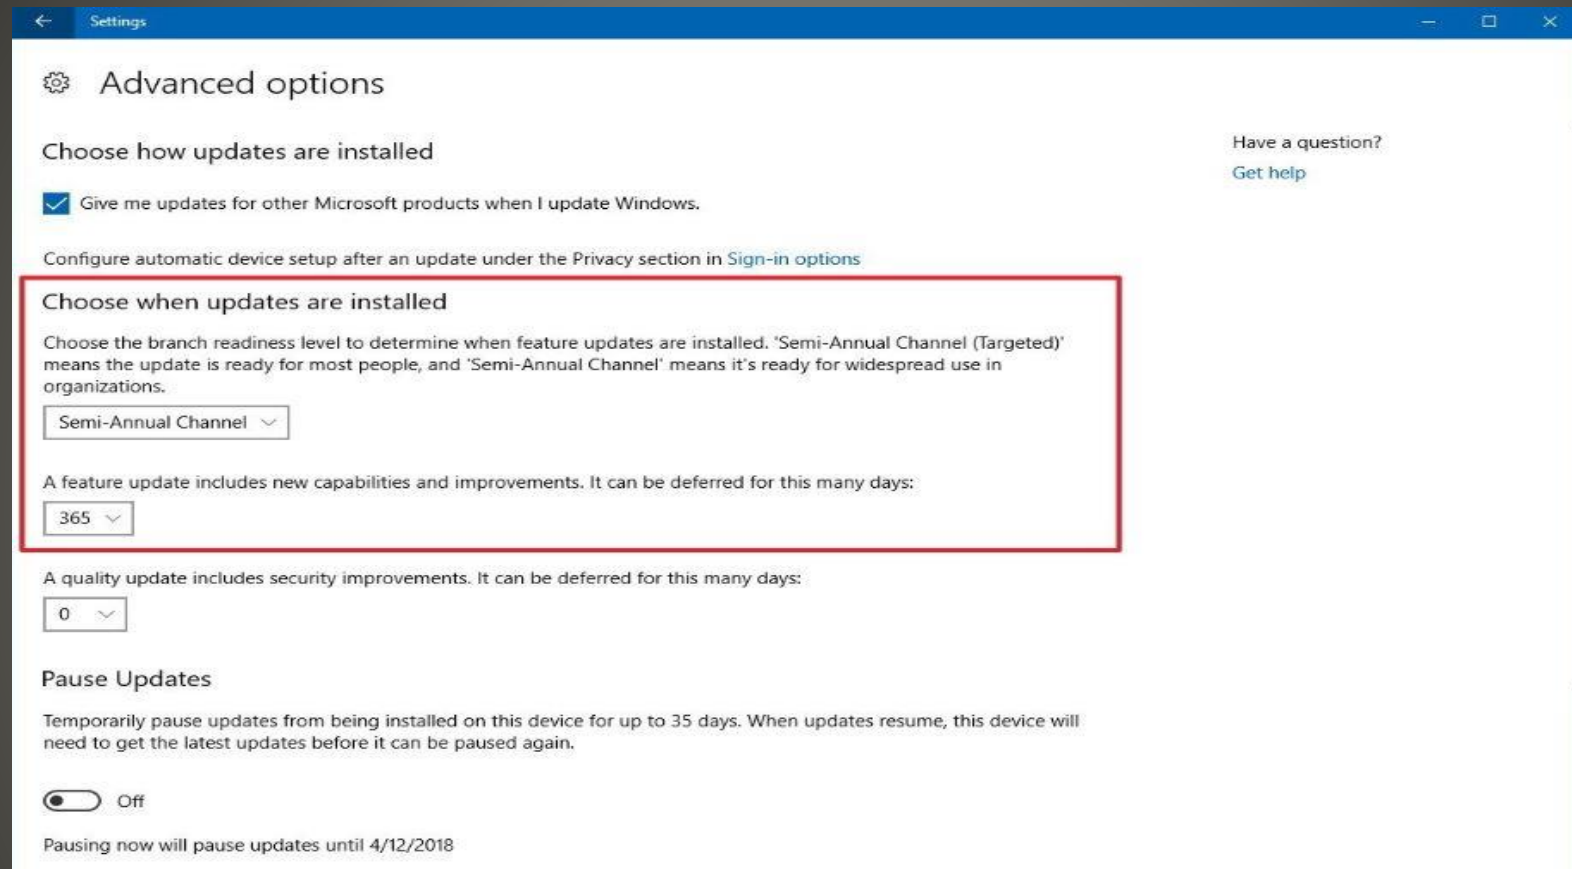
Settings

Advanced options

Choose how updates are installed

Give me updates for other Microsoft products when I update Windows.

Configure automatic device setup after an update under the Privacy section in Sign-in options

Choose when updates are installed

Choose the branch readiness level to determine when feature updates are installed. 'Semi-Annual Channel (Targeted)' means the update is ready for most people, and 'Semi-Annual Channel' means it's ready for widespread use in organizations.

Semi-Annual Channel

A feature update includes new capabilities and improvements. It can be deferred for this many days:

365

A quality update includes security improvements. It can be deferred for this many days:

0

Pause Updates

Temporarily pause updates from being installed on this device for up to 35 days. When updates resume, this device will need to get the latest updates before it can be paused again.

Off

Pausing now will pause updates until 4/12/2018

Have a question?
Get help